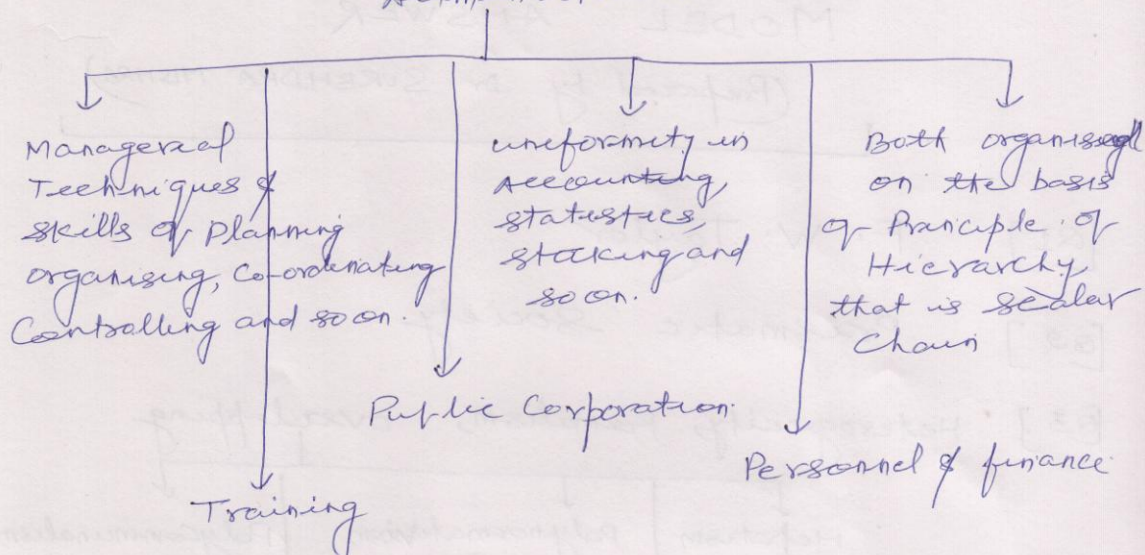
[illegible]

Managerial Techniques & skills of Planning organising, Co-ordinating Controlling and so on.

uniformity in Accounting, statistics, stocking and so on.

Both organised on the basis of Principle of Hierarchy that is Scalar Chain

Public Corporation

Personnel & finance

Training